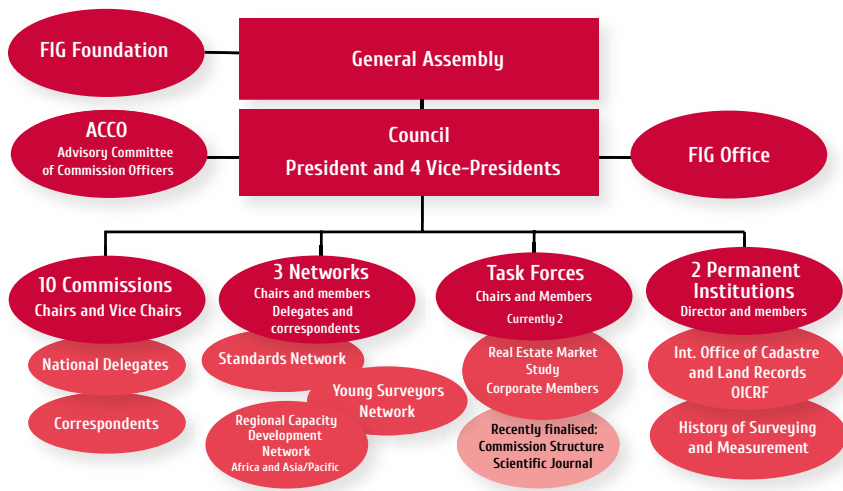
FIG Foundation

General Assembly

ACCO
Advisory Committee of Commission Officers

Council
President and 4 Vice-Presidents

FIG Office

10 Commissions
Chairs and Vice Chairs

National Delegates

Correspondents

3 Networks
Chairs and members
Delegates and correspondents

Standards Network

Young Surveyors Network

Regional Capacity Development Network
Africa and Asia/Pacific

Task Forces
Chairs and Members
Currently 2

Real Estate Market Study
Corporate Members

Recently finalised:
Commission Structure
Scientific Journal

2 Permanent Institutions
Director and members

Int. Office of Cadastre and Land Records
OICRF

History of Surveying and Measurement